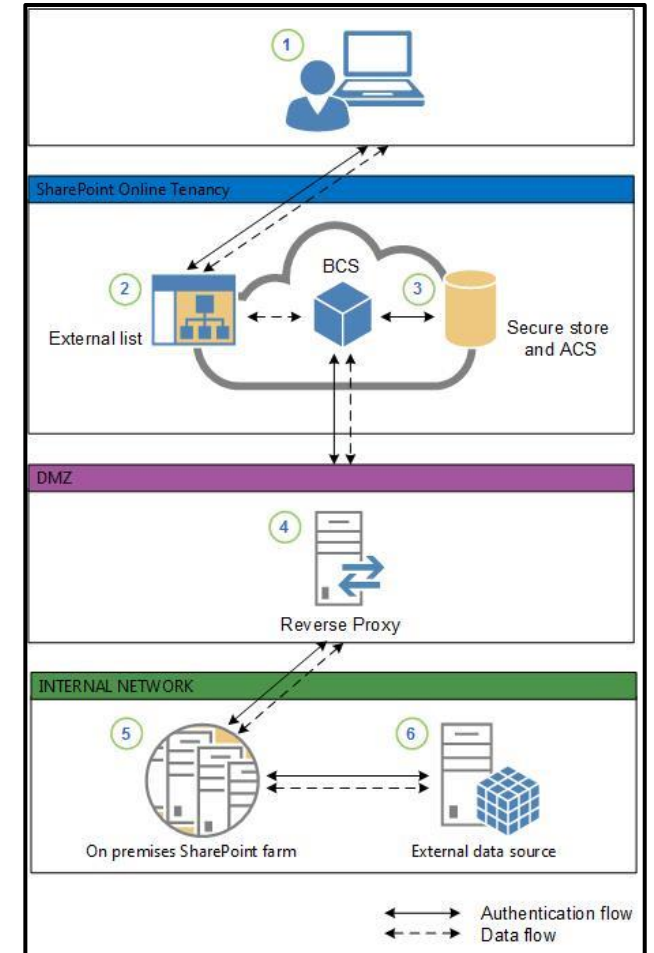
1

SharePoint Online Tenancy

BCS

2

3

External list

Secure store and ACS

DMZ

4

Reverse Proxy

INTERNAL NETWORK

5

6

On premises SharePoint farm

External data source

Authentication flow
Data flow